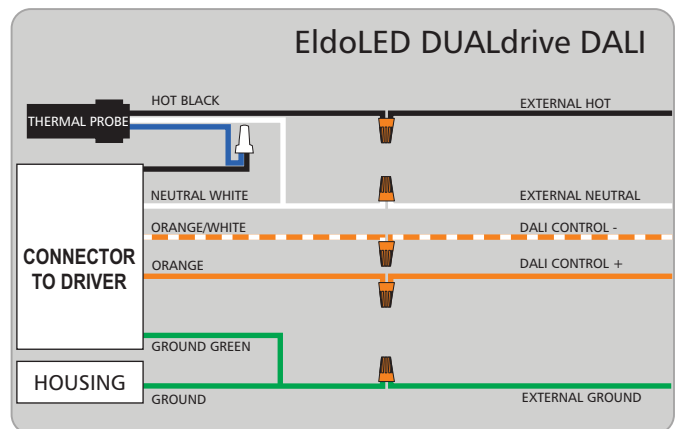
EldoLED DUALdrive DALI

HOT BLACK

EXTERNAL HOT

THERMAL PROBE

NEUTRAL WHITE

EXTERNAL NEUTRAL

ORANGE/WHITE

DALI CONTROL -

CONNECTOR TO DRIVER

ORANGE

DALI CONTROL +

GROUND GREEN

HOUSING

GROUND

EXTERNAL GROUND